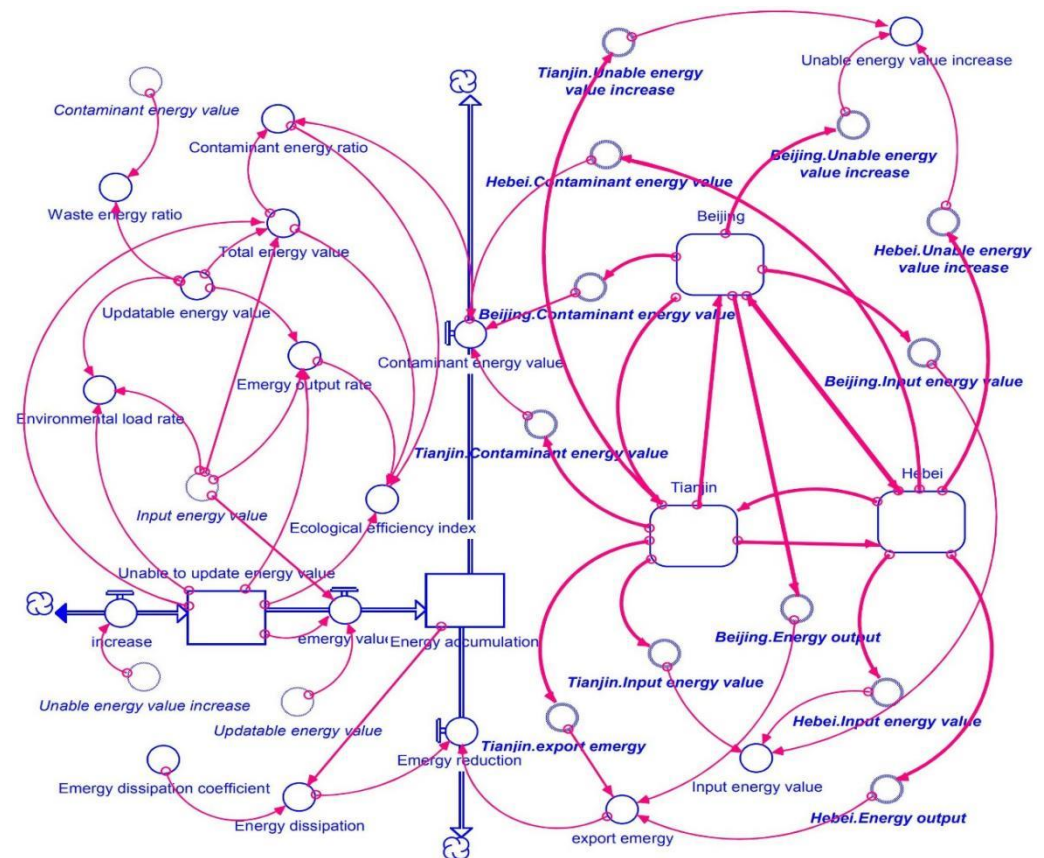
Contaminant energy value
Contaminant energy ratio
Waste energy ratio
Total energy value
Updatable energy value
Emergy output rate
Environmental load rate
Input energy value
Ecological efficiency index
Unable to update energy value
increase
emergy valu
Energy accumulation
Unable energy value increase
Updatable energy value
Emergy dissipation coefficient
Energy dissipation
Emergy reduction
Contaminant energy value
Tianjin.Unable energy value increase
Unable energy value increase
Beijing.Unable energy value increase
Hebei.Contaminant energy value
Beijing
Hebei.Unable energy value increase
Beijing.Contaminant energy value
Beijing.Input energy value
Tianjin.Contaminant energy value
Tianjin
Hebei
Beijing.Energy output
Tianjin.Input energy value
Hebei.Input energy value
Tianjin.export emergy
Input energy value
export emergy
Hebei.Energy output